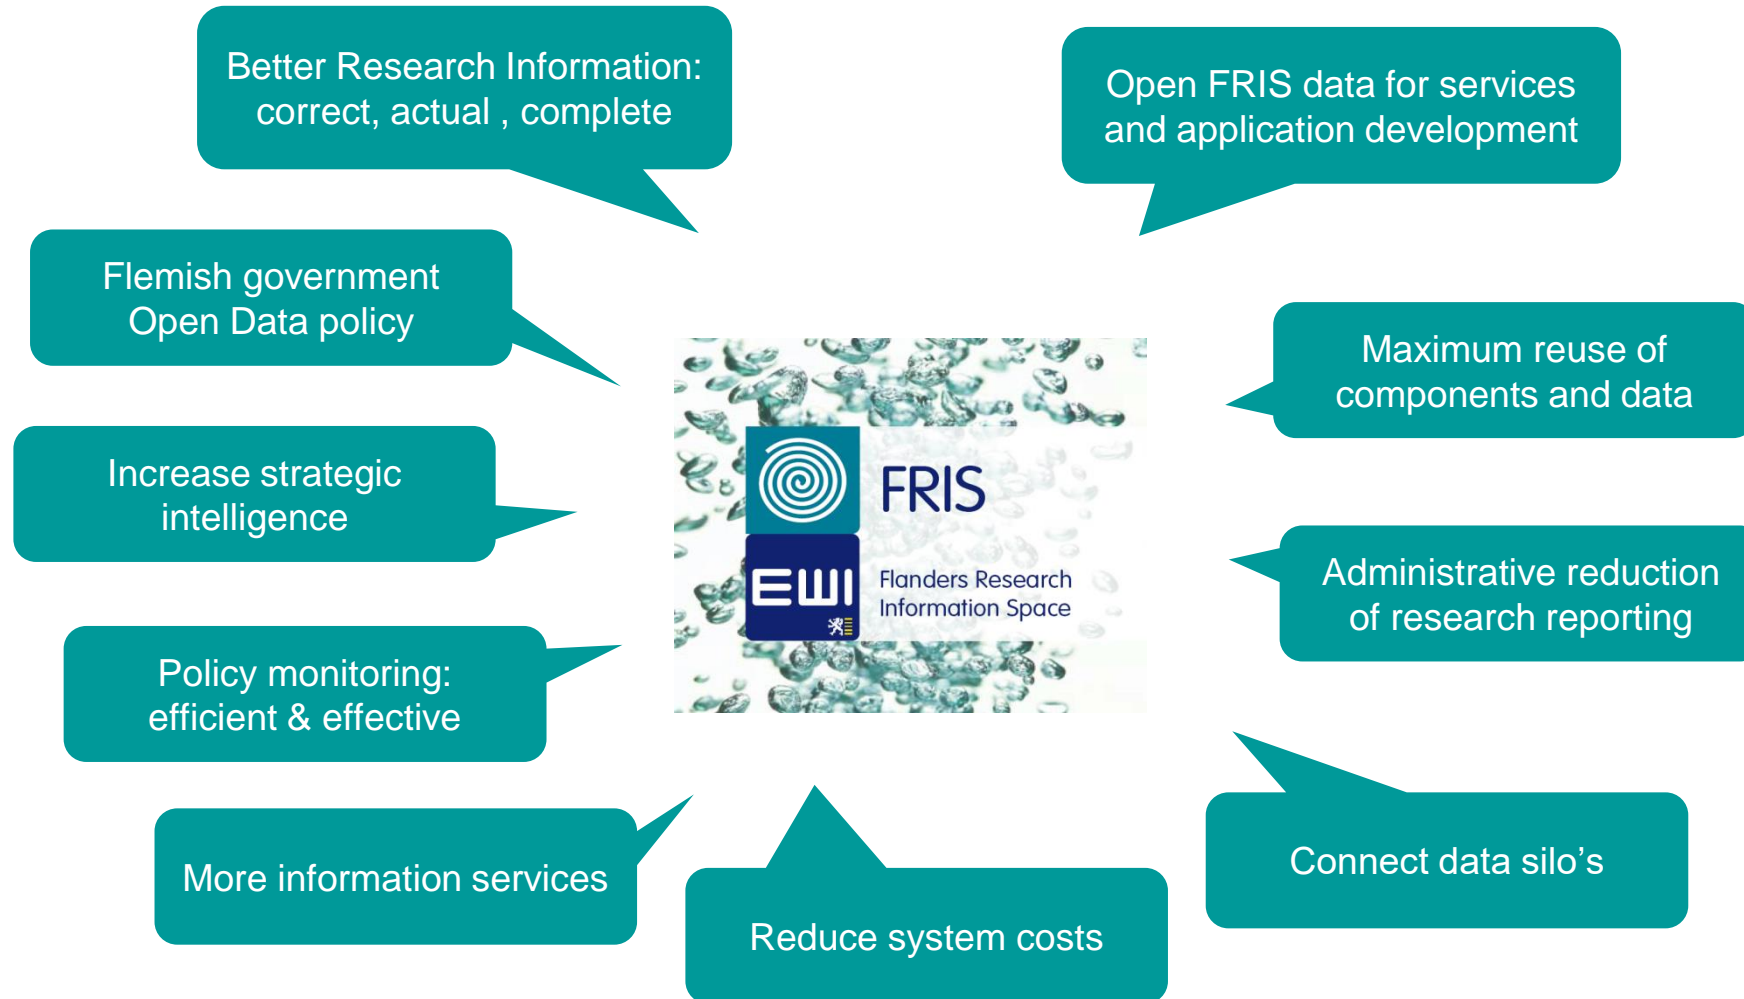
Better Research Information: correct, actual , complete

Open FRIS data for services and application development

Flemish government Open Data policy

FRIS

EWI

Flanders Research Information Space

Maximum reuse of components and data

Increase strategic intelligence

Administrative reduction of research reporting

Policy monitoring: efficient & effective

More information services

Reduce system costs

Connect data silo’s